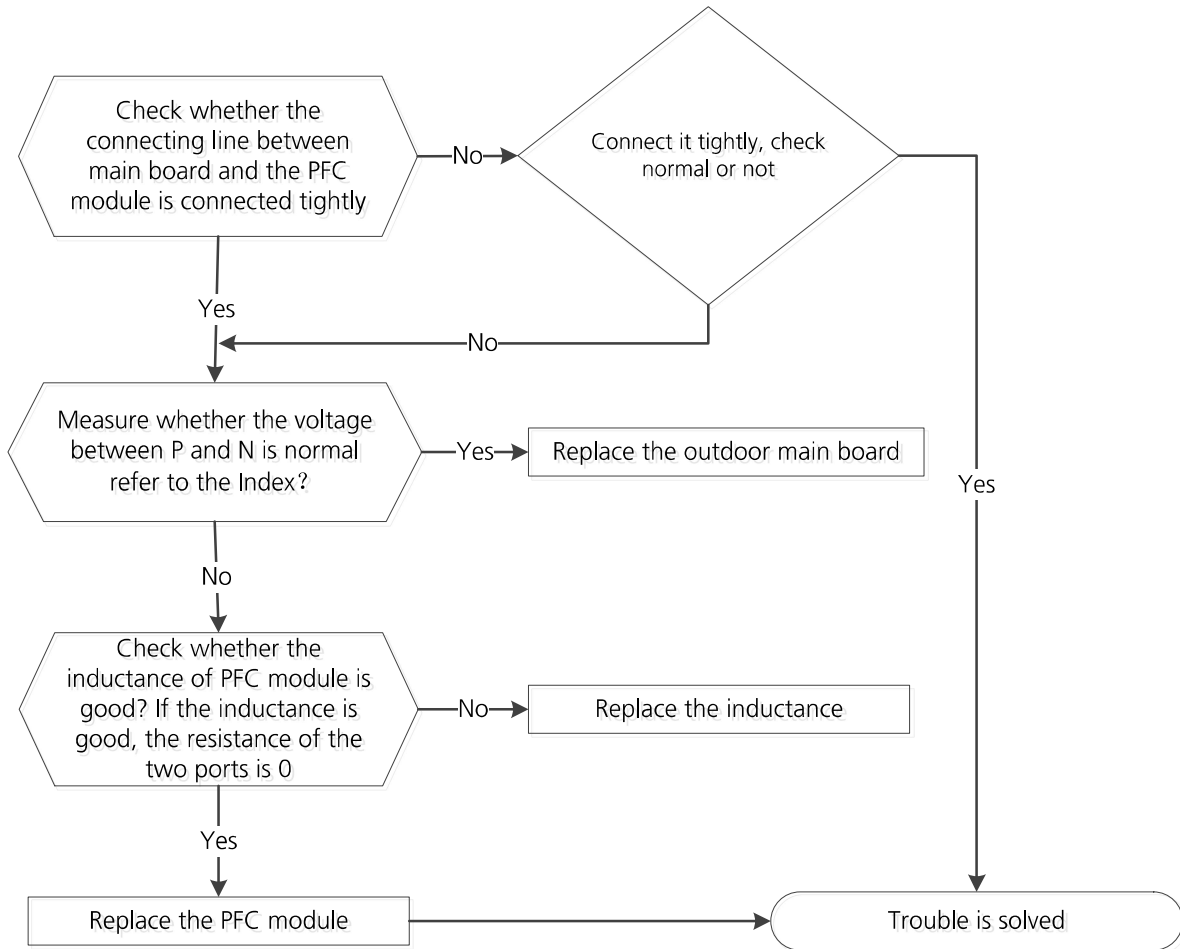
Check whether the connecting line between main board and the PFC module is connected tightly

No

Connect it tightly, check normal or not

Yes

No

Measure whether the voltage between P and N is normal refer to the Index?

Yes

Replace the outdoor main board

Yes

No

Check whether the inductance of PFC module is good? If the inductance is good, the resistance of the two ports is 0

No

Replace the inductance

Yes

Replace the PFC module

Trouble is solved